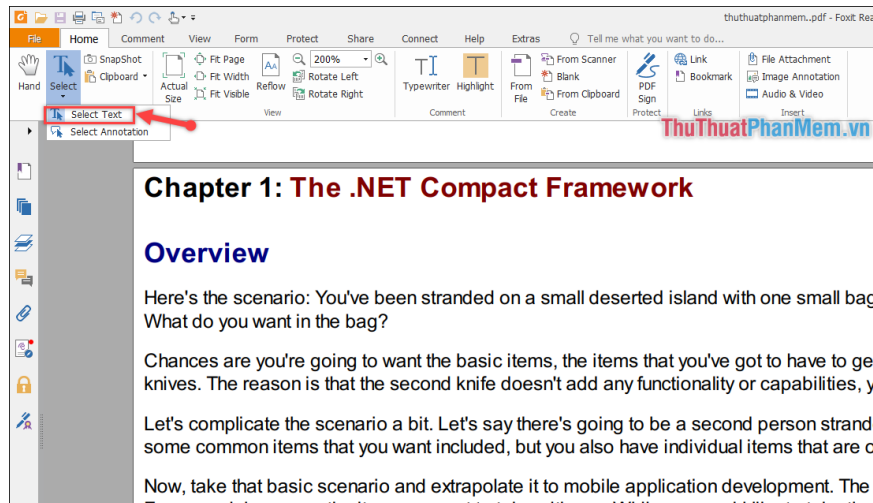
thuthuatphanmem...pdf - Foxit Rea

File Home Comment View Form Protect Share Connect Help Extras Tell me what you want to do...

Hand Select SnapShot Clipboard Actual Size Fit Page Fit Width Fit Visible Reflow 200% Rotate Left Rotate Right View Typewriter Highlight Comment From File From Scanner Blank From Clipboard Create PDF Sign Protect Link Bookmark Links File Attachment Image Annotation Audio & Video Insert

Select Text
Select Annotation

ThuThuatPhanMem.vn

Chapter 1: The .NET Compact Framework

Overview

Here's the scenario: You've been stranded on a small deserted island with one small bag What do you want in the bag?

Chances are you're going to want the basic items, the items that you've got to have to ge knives. The reason is that the second knife doesn't add any functionality or capabilities, y

Let's complicate the scenario a bit. Let's say there's going to be a second person strand some common items that you want included, but you also have individual items that are o

Now, take that basic scenario and extrapolate it to mobile application development. The